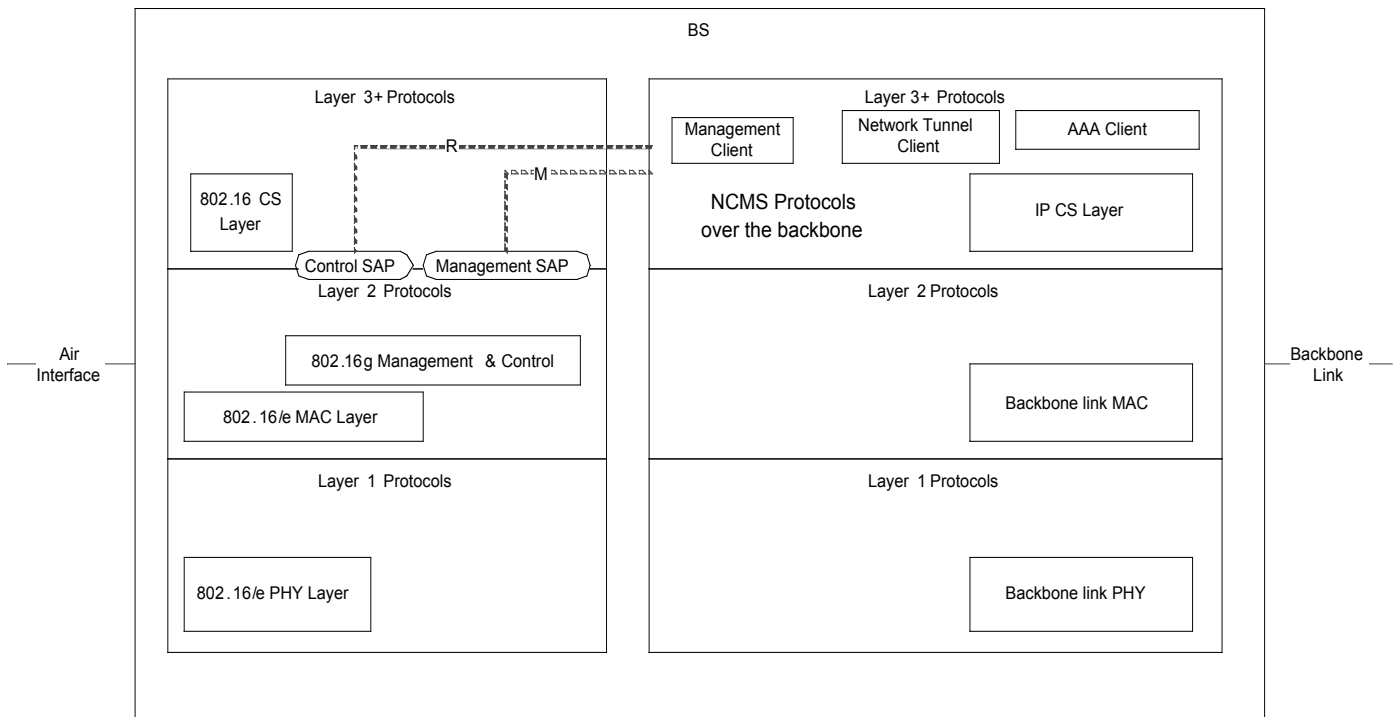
BS

Layer 3+ Protocols

802.16 CS Layer

R

M

Control SAP

Management SAP

Layer 2 Protocols

802.16g Management & Control

802.16/e MAC Layer

Layer 1 Protocols

802.16/e PHY Layer

Layer 3+ Protocols

Management Client

Network Tunnel Client

AAA Client

NCMS Protocols over the backbone

IP CS Layer

Layer 2 Protocols

Backbone link MAC

Layer 1 Protocols

Backbone link PHY

Air Interface

Backbone Link